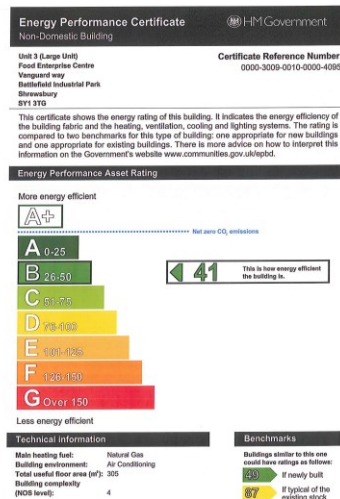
Energy Performance Certificate
Non-Domestic Building

HM Government

Unit 3 (Large Unit)
Food Enterprise Centre
Vanguard way
Battlefield Industrial Park
Shrewsbury
SY1 3TG

Certificate Reference Number
0000-3009-0010-0000-4095

This certificate shows the energy rating of this building. It indicates the energy efficiency of the building fabric and the heating, ventilation, cooling and lighting systems. The rating is compared to two benchmarks for this type of building: one appropriate for new buildings and one appropriate for existing buildings. There is more advice on how to interpret this information on the Government's website www.communities.gov.uk/epbd.

Energy Performance Asset Rating

More energy efficient

A+

Net zero $CO_2$ emissions

A 0-25

B 26-50

C 51-75

D 76-100

E 101-125

F 126-150

G Over 150

41 This is how energy efficient the building is.

Less energy efficient

Technical information

Main heating fuel: Natural Gas
Building environment: Air Conditioning
Total useful floor area (m²): 305
Building complexity
(NOS level): 4

Benchmarks

Buildings similar to this one could have ratings as follows:

49 If newly built

87 If typical of the existing stock